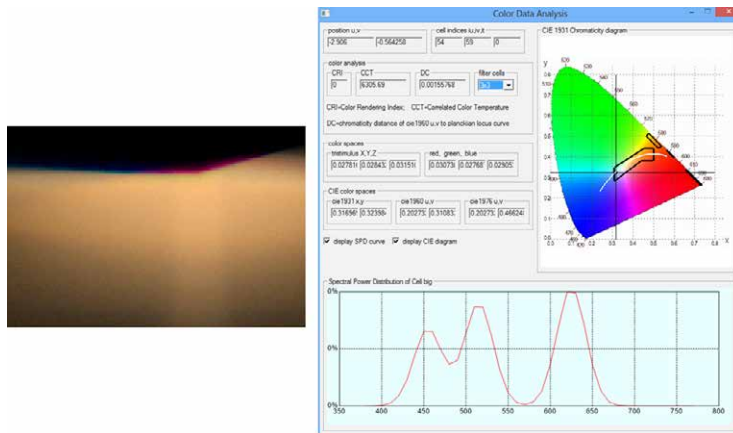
Color Data Analysis

position u,v
-2.906 -0.564258

cell indices iu,iv,it
54 59 0

color analysis
CRI 0
CCT 6305.69
DC 0.00155768
filter cells
3x3

CRI=Color Rendering Index; CCT=Correlated Color Temperature

DC=chromaticity distance of cie1960 u,v to planckian locus curve

color spaces
tristimulus X,Y,Z
0.02781 0.02843 0.03151
red, green, blue
0.03073 0.02768 0.02905

CIE color spaces
cie1931 x,y
0.31656 0.32398
cie1960 u,v
0.20273 0.31083
cie1976 u,v
0.20273 0.46624

display SPD curve
display CIE diagram

CIE 1931 Chromaticity diagram

y
0.9
0.8
0.7
0.6
0.5
0.4
0.3
0.2
0.1
0.0
0.0 0.1 0.2 0.3 0.4 0.5 0.6 0.7 0.8
x

520
540
560
580
600
620
700
500
490
480
470
460

Spectral Power Distribution of Cell big

0%
0%
0%

350 400 450 500 550 600 650 700 750 800